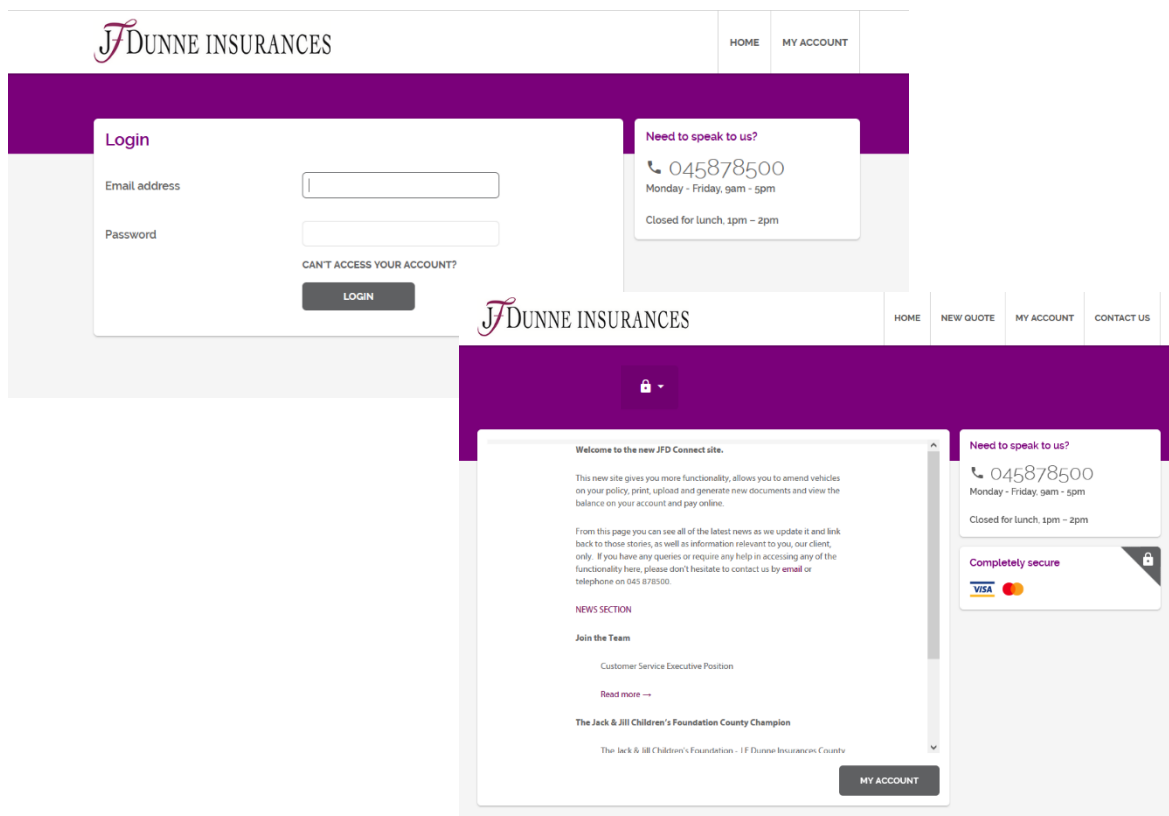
JFDUNNE INSURANCES

HOME MY ACCOUNT

Login

Email address

Password

CAN'T ACCESS YOUR ACCOUNT?

LOGIN

Need to speak to us?

045878500

Monday - Friday, 9am - 5pm

Closed for lunch, 1pm – 2pm

JFDUNNE INSURANCES

HOME NEW QUOTE MY ACCOUNT CONTACT US

Welcome to the new JFD Connect site.

This new site gives you more functionality, allows you to amend vehicles on your policy, print, upload and generate new documents and view the balance on your account and pay online.

From this page you can see all of the latest news as we update it and link back to those stories, as well as information relevant to you, our client, only. If you have any queries or require any help in accessing any of the functionality here, please don't hesitate to contact us by email or telephone on 045 878500.

NEWS SECTION

Join the Team

Customer Service Executive Position

Read more →

The Jack & Jill Children's Foundation County Champion

The Jack & Jill Children's Foundation - JF Dunne Insurances County

MY ACCOUNT

Need to speak to us?

045878500

Monday - Friday, 9am - 5pm

Closed for lunch, 1pm – 2pm

Completely secure

VISA